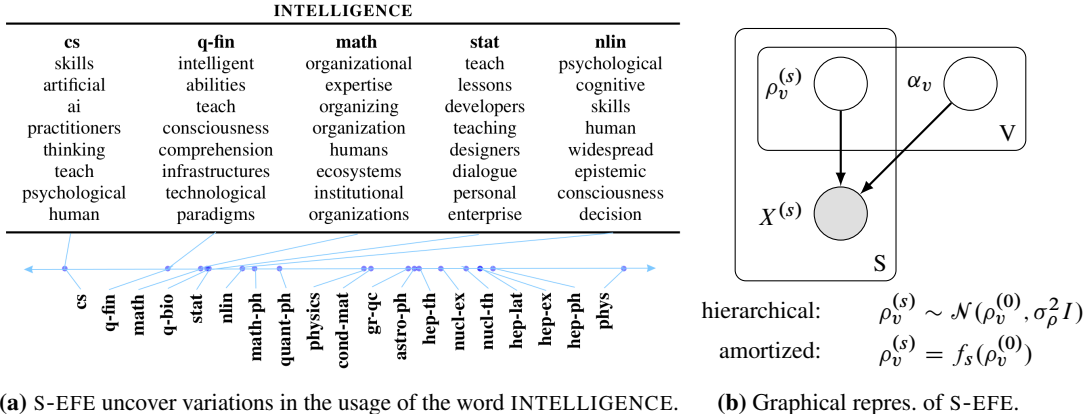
INTELLIGENCE

| cs | q-fin | math | stat | nlin |
|---|---|---|---|---|
| skills | intelligent | organizational | teach | psychological |
| artificial | abilities | expertise | lessons | cognitive |
| ai | teach | organizing | developers | skills |
| practitioners | consciousness | organization | teaching | human |
| thinking | comprehension | humans | designers | widespread |
| teach | infrastructures | ecosystems | dialogue | epistemic |
| psychological | technological | institutional | personal | consciousness |
| human | paradigms | organizations | enterprise | decision |

cs q-fin math q-bio stat nlin math-ph quant-ph physics cond-mat gr-qc astro-ph hep-th nucl-ex nucl-th hep-lat hep-ex hep-ph phys

(a) S-EFE uncover variations in the usage of the word INTELLIGENCE.

$\rho_v^{(s)}$ $\alpha_v$ V $X^{(s)}$ S

hierarchical: $\rho_v^{(s)} \sim \mathcal{N}(\rho_v^{(0)}, \sigma_\rho^2 I)$
amortized: $\rho_v^{(s)} = f_s(\rho_v^{(0)})$

(b) Graphical repres. of S-EFE.